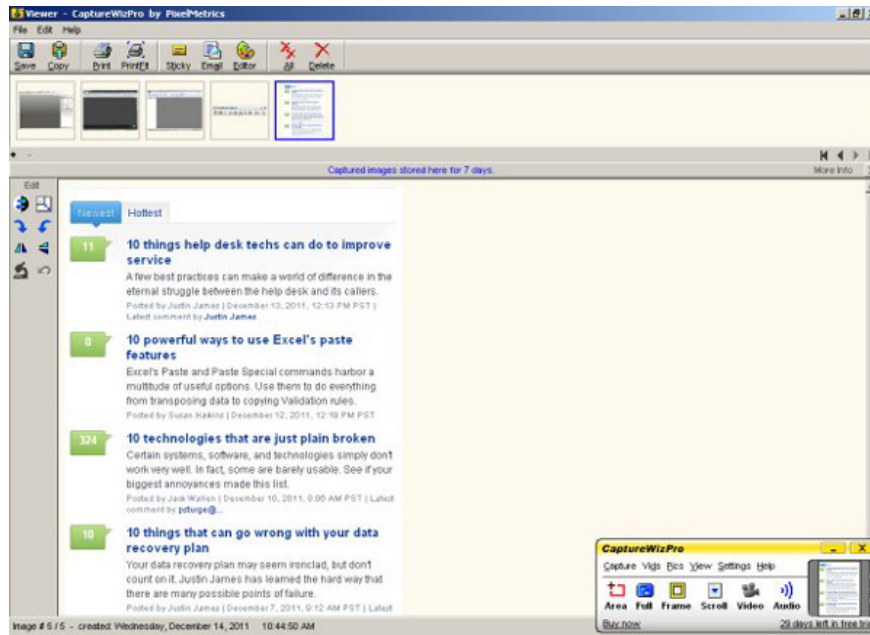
Viewer - CaptureWizPro by PixelMetrics

File Edit Help

Save Copy Print PrintEx Sticky Email Editor All Delete

Captured images stored here for 7 days.

More Info

Edit

Newest Hottest

11
10 things help desk techs can do to improve service
A few best practices can make a world of difference in the eternal struggle between the help desk and its callers.
Posted by Justin James | December 13, 2011, 12:13 PM PST | Latest comment by Justin James

0
10 powerful ways to use Excel's paste features
Excel's Paste and Paste Special commands harbor a multitude of useful options. Use them to do everything from transposing data to copying Validation rules.
Posted by Susan Harkins | December 12, 2011, 12:18 PM PST

324
10 technologies that are just plain broken
Certain systems, software, and technologies simply don't work very well. In fact, some are barely usable. See if your biggest annoyances made this list.
Posted by Jack Wallen | December 10, 2011, 8:00 AM PST | Latest comment by psturge@...

10
10 things that can go wrong with your data recovery plan
Your data recovery plan may seem ironclad, but don't count on it. Justin James has learned the hard way that there are many possible points of failure.
Posted by Justin James | December 7, 2011, 9:12 AM PST | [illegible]

CaptureWizPro
Capture Vids Pics View Settings Help
Area Full Frame Scroll Video Audio
Buy now
29 days left in free tri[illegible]

Image # 5 / 5 - created: Wednesday, December 14, 2011 10:44:50 AM